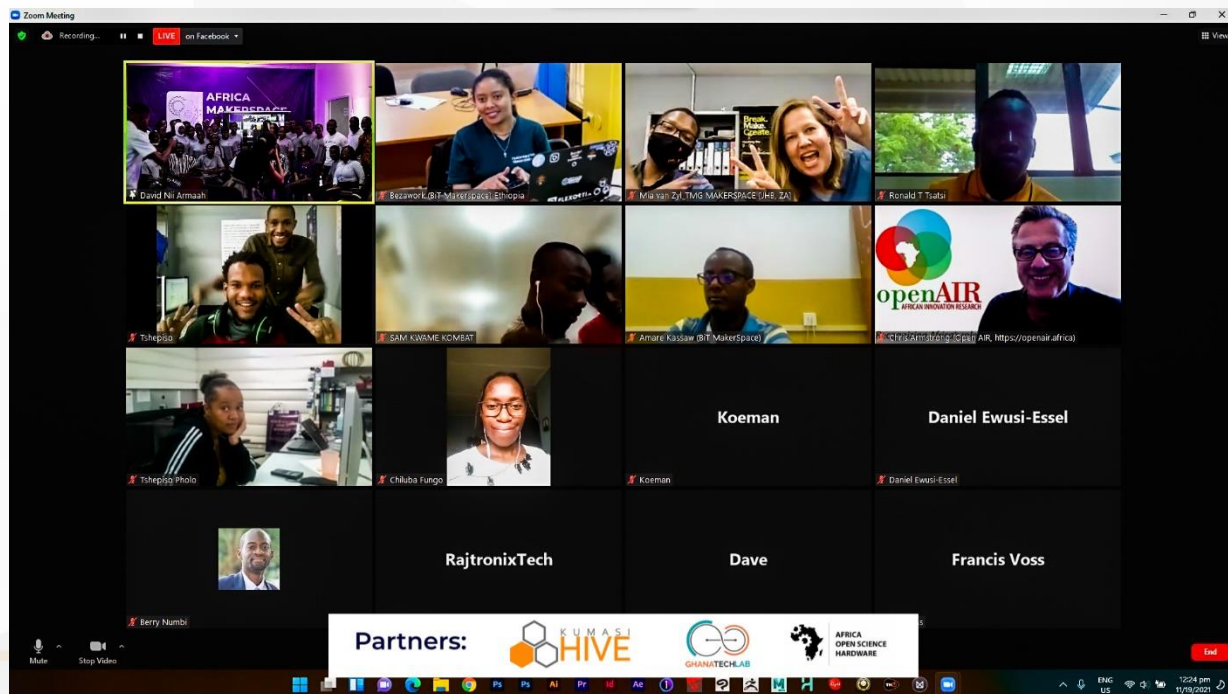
Zoom Meeting

Recording...

LIVE on Facebook

View

AFRICA MAKERSPACE

David Nii Armaah

Bezawork (BiT-Makerspace) Ethiopia

Break. Make. Create.

Mia van Zyl TMG MAKERSPACE (JHB, ZA)

Ronald T Tsatsi

Tshepiso

SAM KWAME KOMBAT

Amare Kassaw (BiT MakerSpace)

openAIR AFRICAN INNOVATION RESEARCH

Chris Armstrong (Open AIR, https://openair.africa)

Tshepiso Pholo

Chiluba Fungo

Koeman

Koeman

Daniel Ewusi-Essel

Daniel Ewusi-Essel

Berry Numbi

RajtronixTech

Dave

Francis Voss

Partners:

KUMASI HIVE

GHANATECHLAB

AFRICA OPEN SCIENCE HARDWARE

Mute

Stop Video

End

ENG US

12:24 pm 11/19/2021